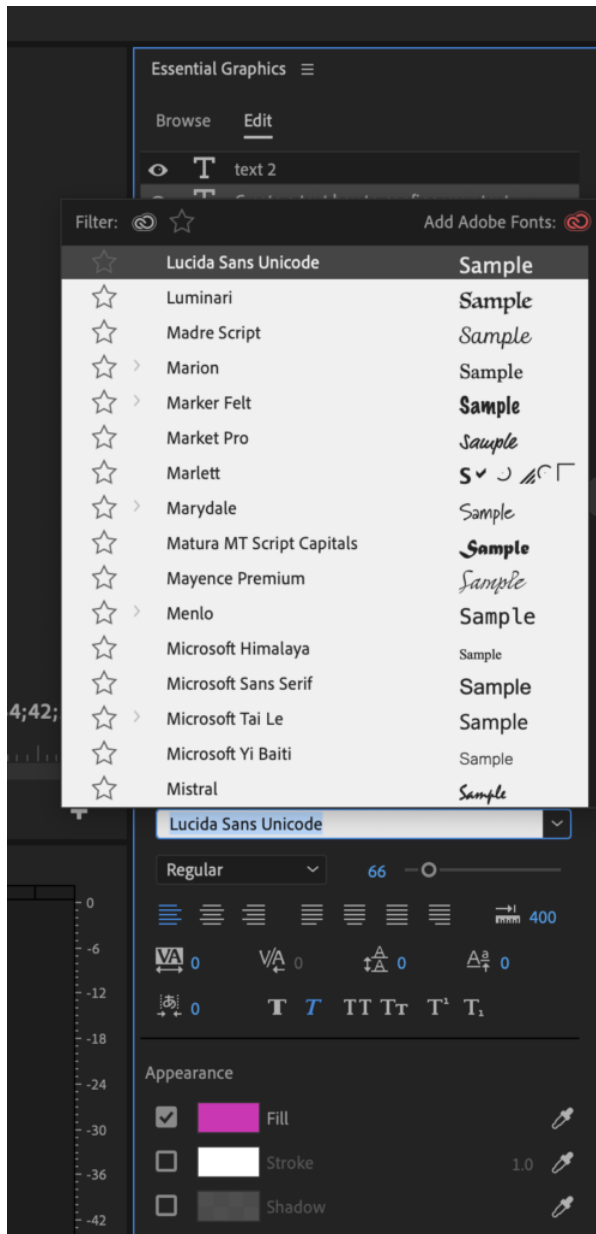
Essential Graphics

Browse Edit

text 2

Filter: Add Adobe Fonts:

| Font | Sample |
|---|---|
| Lucida Sans Unicode | Sample |
| Luminari | Sample |
| Madre Script | Sample |
| Marion | Sample |
| Marker Felt | Sample |
| Market Pro | Sample |
| Marlett | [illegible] |
| Marydale | Sample |
| Matura MT Script Capitals | Sample |
| Mayence Premium | Sample |
| Menlo | Sample |
| Microsoft Himalaya | Sample |
| Microsoft Sans Serif | Sample |
| Microsoft Tai Le | Sample |
| Microsoft Yi Baiti | Sample |
| Mistral | Sample |

4;42;

Lucida Sans Unicode

Regular 66

400

0 0 0 0

0 T T TT Tt T¹ T₁

0
-6
-12
-18
-24
-30
-36
-42

Appearance

Fill

Stroke 1.0

Shadow